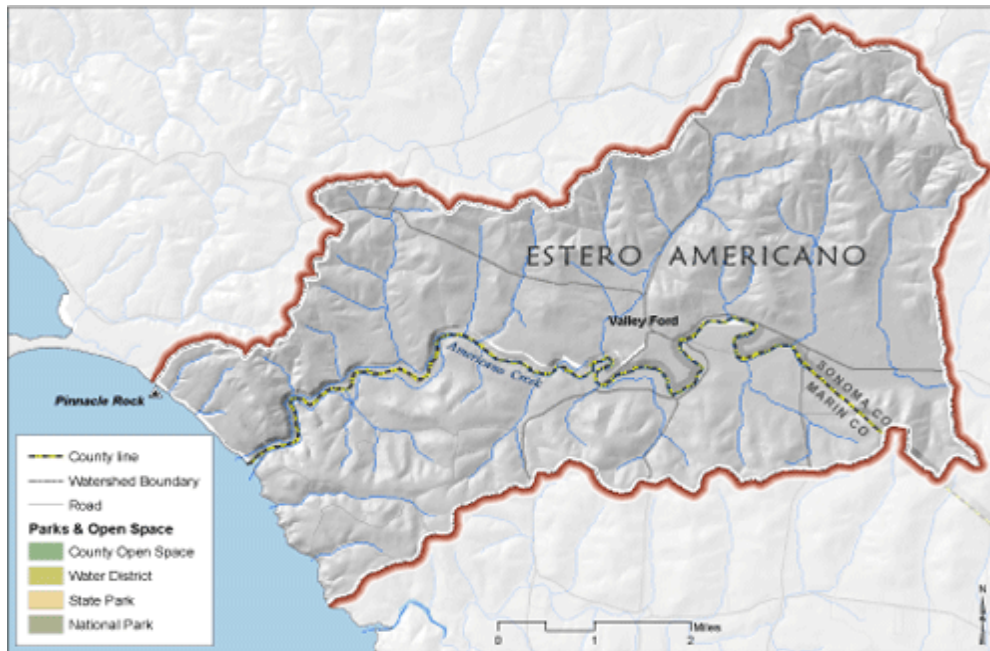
ESTERO AMERICANO

Valley Ford

Americano Creek

SONOMA CO

MARIN CO

Pinnacle Rock

County line
Watershed Boundary
Road
Parks & Open Space
County Open Space
Water District
State Park
National Park

0 1 2 Miles

N